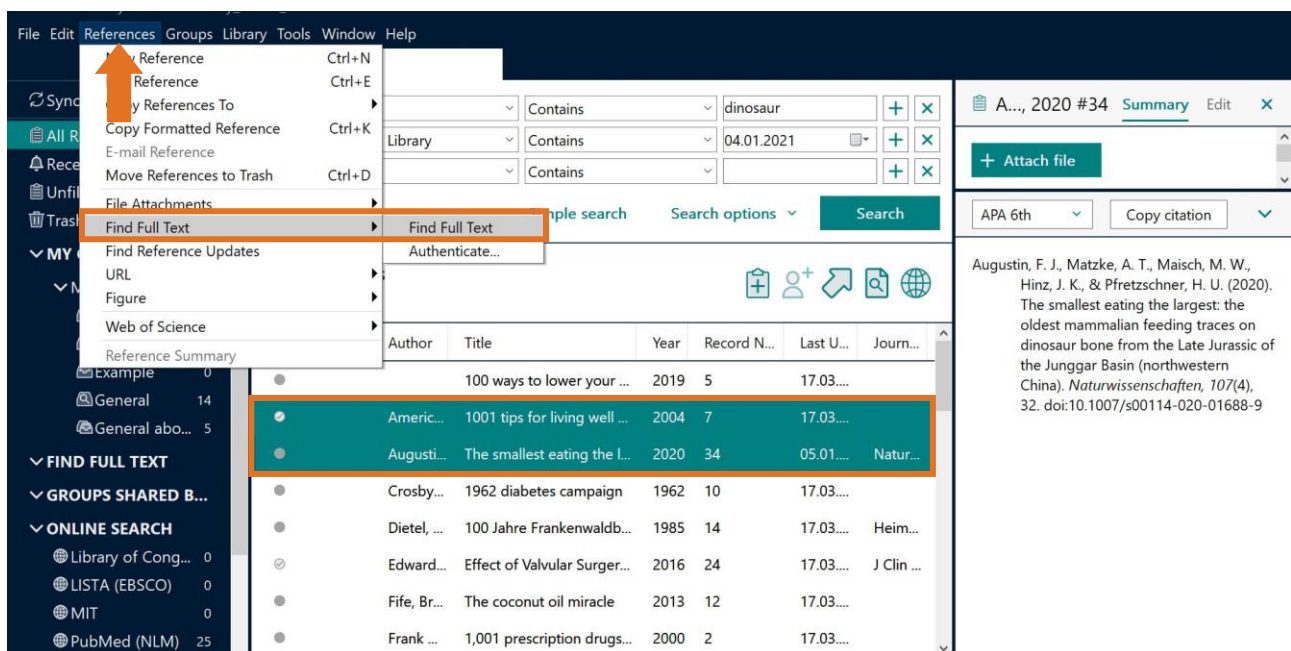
File Edit References Groups Library Tools Window Help

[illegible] Reference Ctrl+N
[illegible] Reference Ctrl+E
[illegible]y References To
Copy Formatted Reference Ctrl+K
E-mail Reference
Move References to Trash Ctrl+D
File Attachments
Find Full Text
Find Reference Updates
URL
Figure
Web of Science
Reference Summary

Find Full Text
Authenticate...

Sync
All R
Rece
Unfil
Trash
MY
Example 0
General 14
General abo... 5
FIND FULL TEXT
GROUPS SHARED B...
ONLINE SEARCH
Library of Cong... 0
LISTA (EBSCO) 0
MIT 0
PubMed (NLM) 25

Contains dinosaur
Library Contains 04.01.2021
Contains
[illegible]mple search Search options Search

| | Author | Title | Year | Record N... | Last U... | Journ... |
|---|---|---|---|---|---|---|
| | | 100 ways to lower your ... | 2019 | 5 | 17.03.... | |
| | Americ... | 1001 tips for living well ... | 2004 | 7 | 17.03.... | |
| | Augusti... | The smallest eating the l... | 2020 | 34 | 05.01.... | Natur... |
| | Crosby... | 1962 diabetes campaign | 1962 | 10 | 17.03.... | |
| | Dietel, ... | 100 Jahre Frankenwaldb... | 1985 | 14 | 17.03.... | Heim... |
| | Edward... | Effect of Valvular Surger... | 2016 | 24 | 17.03.... | J Clin ... |
| | Fife, Br... | The coconut oil miracle | 2013 | 12 | 17.03.... | |
| | Frank ... | 1,001 prescription drugs... | 2000 | 2 | 17.03.... | |

A..., 2020 #34 Summary Edit
+ Attach file
APA 6th Copy citation
Augustin, F. J., Matzke, A. T., Maisch, M. W., Hinz, J. K., & Pfretzschner, H. U. (2020). The smallest eating the largest: the oldest mammalian feeding traces on dinosaur bone from the Late Jurassic of the Junggar Basin (northwestern China). Naturwissenschaften, 107(4), 32. doi:10.1007/s00114-020-01688-9